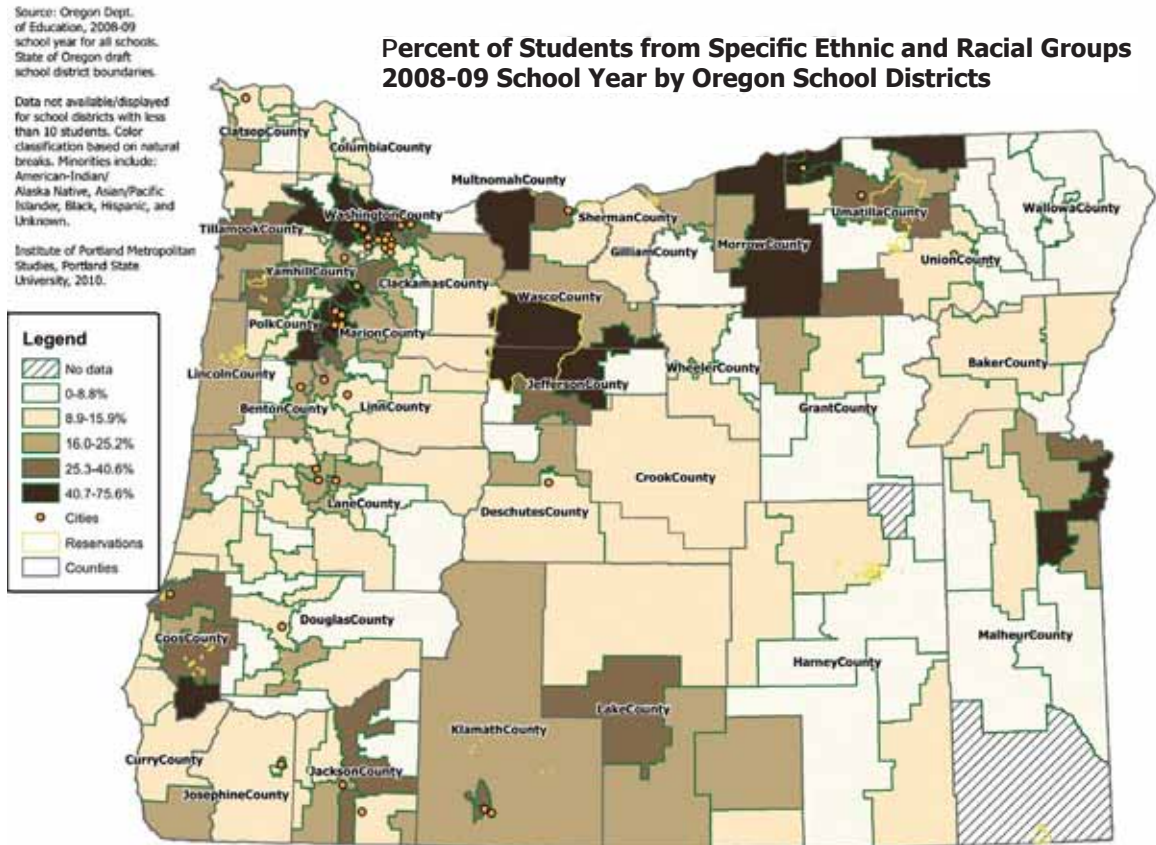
Source: Oregon Dept. of Education, 2008-09 school year for all schools. State of Oregon draft school district boundaries.

Data not available/displayed for school districts with less than 10 students. Color classification based on natural breaks. Minorities include: American-Indian/ Alaska Native, Asian/Pacific Islander, Black, Hispanic, and Unknown.

Institute of Portland Metropolitan Studies, Portland State University, 2010.

Percent of Students from Specific Ethnic and Racial Groups 2008-09 School Year by Oregon School Districts

Legend
No data
0-8.8%
8.9-15.9%
16.0-25.2%
25.3-40.6%
40.7-75.6%
Cities
Reservations
Counties

ClatsopCounty
ColumbiaCounty
MultnomahCounty
WashingtonCounty
TillamookCounty
ShermanCounty
GilliamCounty
MorrowCounty
UmatillaCounty
WallowaCounty
UnionCounty
YamhillCounty
ClackamasCounty
WascoCounty
PolkCounty
MarionCounty
LincolnCounty
JeffersonCounty
WheelerCounty
BakerCounty
BentonCounty
LinnCounty
GrantCounty
CrookCounty
LaneCounty
DeschutesCounty
CoosCounty
DouglasCounty
MalheurCounty
HarneyCounty
LakeCounty
KlamathCounty
CurryCounty
JacksonCounty
JosephineCounty